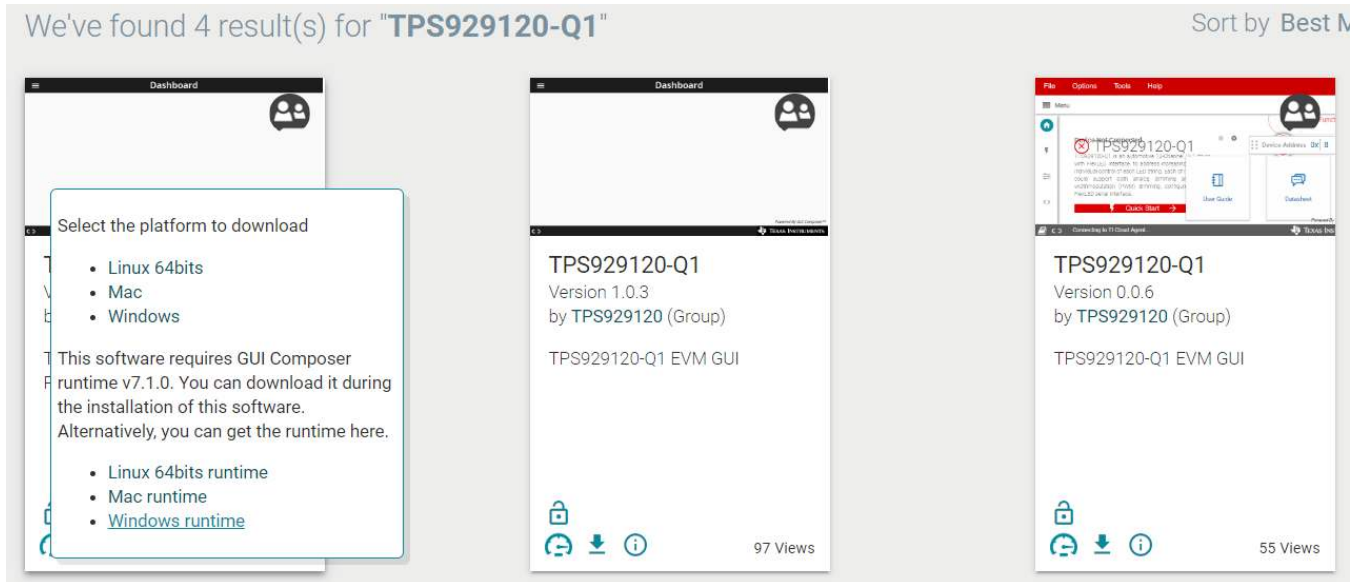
We've found 4 result(s) for "**TPS929120-Q1**"

Sort by Best M

Dashboard

Select the platform to download

- Linux 64bits
- Mac
- Windows

This software requires GUI Composer runtime v7.1.0. You can download it during the installation of this software. Alternatively, you can get the runtime here.

- Linux 64bits runtime
- Mac runtime
- Windows runtime

Dashboard

TEXAS INSTRUMENTS

TPS929120-Q1
Version 1.0.3
by TPS929120 (Group)

TPS929120-Q1 EVM GUI

97 Views

File Options Tools Help

Menu

TPS929120-Q1

User Guide

Datasheet

Quick Start

Device Address

Connecting to TI Cloud Agent

TEXAS INS

TPS929120-Q1
Version 0.0.6
by TPS929120 (Group)

TPS929120-Q1 EVM GUI

55 Views